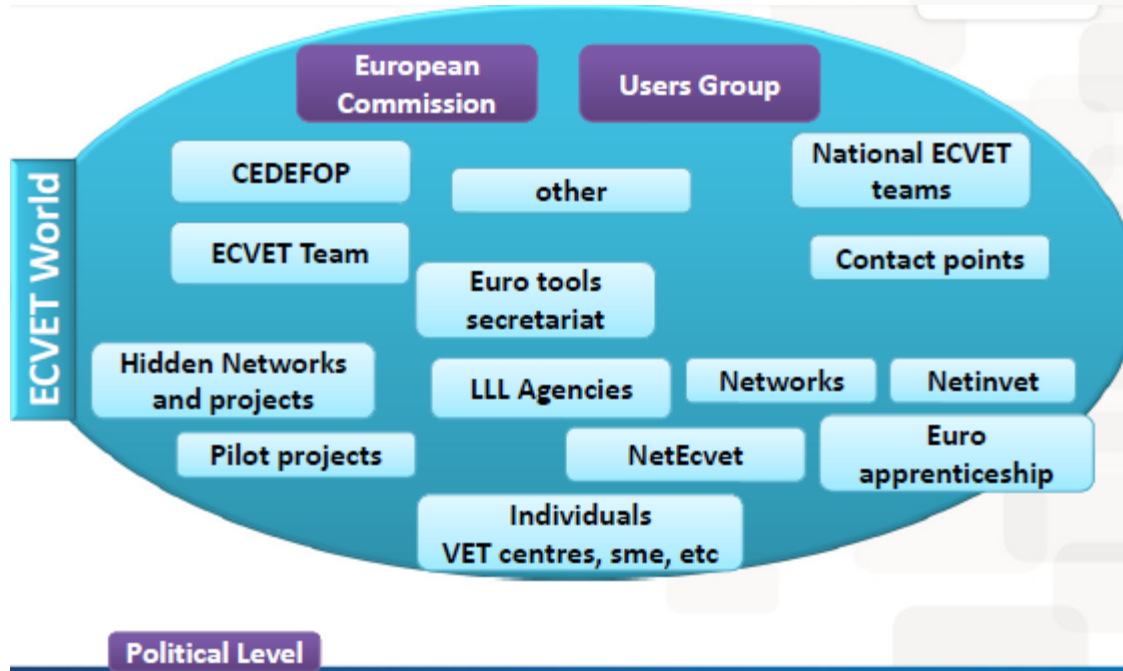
ECVET World

European Commission

Users Group

CEDEFOP

other

National ECVET teams

ECVET Team

Contact points

Euro tools secretariat

Hidden Networks and projects

LLL Agencies

Networks

Netinvet

Pilot projects

NetEcvet

Euro apprenticeship

Individuals VET centres, sme, etc

Political Level